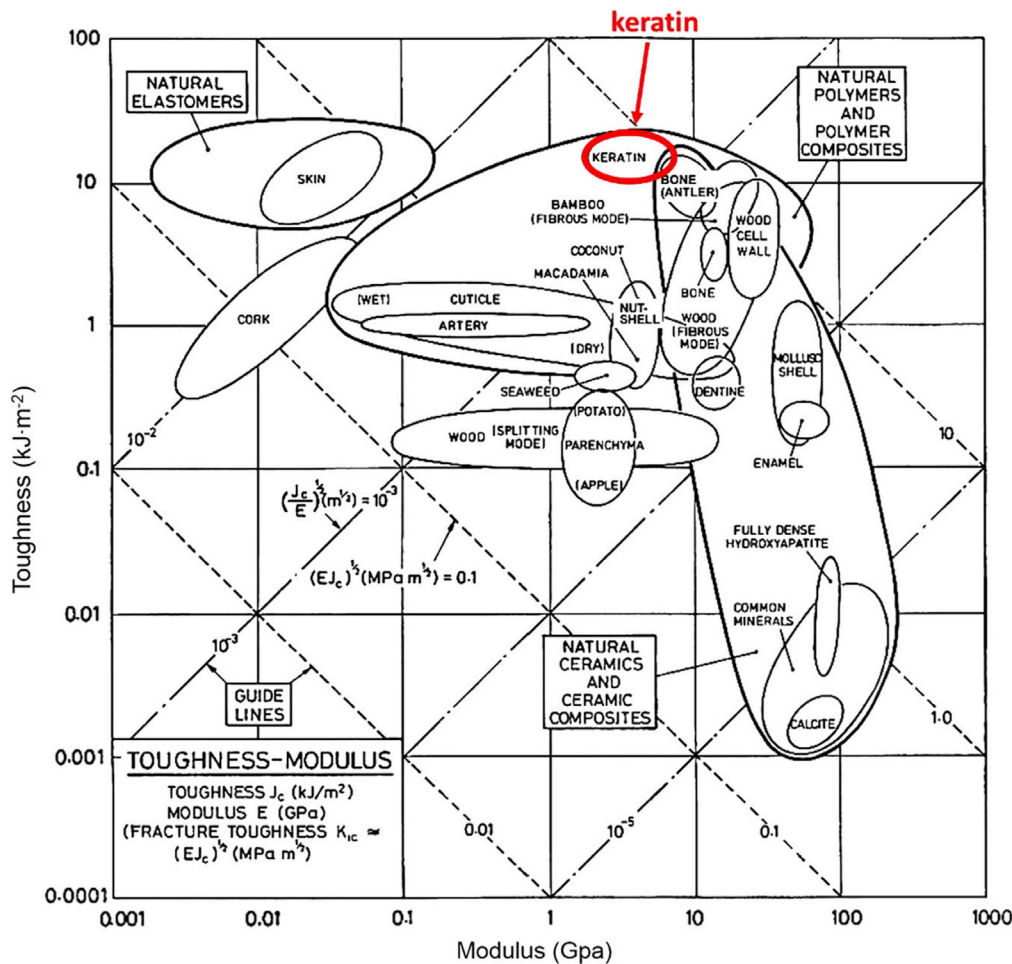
keratin

NATURAL ELASTOMERS

SKIN

NATURAL POLYMERS AND POLYMER COMPOSITES

KERATIN

BONE (ANTLER)

BAMBOO (FIBROUS MODE)

WOOD CELL WALL

COCONUT

MACADAMIA

BONE

CORK

(WET) CUTICLE

ARTERY

NUT-SHELL

WOOD (FIBROUS MODE)

(DRY)

MOLLUSC SHELL

SEAWEED

DENTINE

(POTATO)

WOOD (SPLITTING MODE)

PARENCHYMA

(APPLE)

ENAMEL

$10^{-2}$

10

$(\frac{J_c}{E})^{\frac{1}{2}}(m^{\frac{1}{2}}) = 10^{-3}$

$(EJ_c)^{\frac{1}{2}}(MPa\ m^{\frac{1}{2}}) = 0.1$

FULLY DENSE HYDROXYAPATITE

COMMON MINERALS

$10^{-3}$

NATURAL CERAMICS AND CERAMIC COMPOSITES

GUIDE LINES

CALCITE

1.0

TOUGHNESS-MODULUS

TOUGHNESS $J_c$ (kJ/m$^2$)
MODULUS E (GPa)
(FRACTURE TOUGHNESS $K_{IC} \simeq (EJ_c)^{\frac{1}{2}}$ (MPa m$^{\frac{1}{2}}$)

0.01

$10^{-5}$

0.1

Toughness (kJ·m$^{-2}$)

100
10
1
0.1
0.01
0.001
0.0001

0.001 0.01 0.1 1 10 100 1000

Modulus (Gpa)